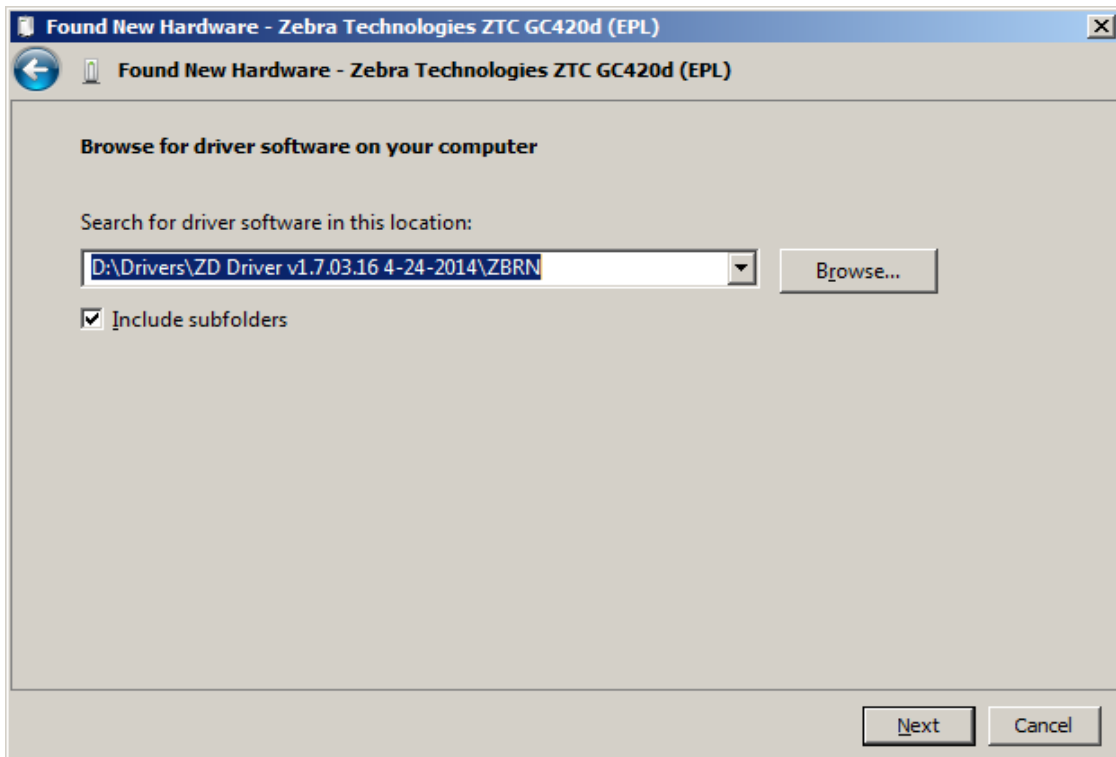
Found New Hardware - Zebra Technologies ZTC GC420d (EPL)

Found New Hardware - Zebra Technologies ZTC GC420d (EPL)

Browse for driver software on your computer

Search for driver software in this location:

D:\Drivers\ZD Driver v1.7.03.16 4-24-2014\ZBRN

Browse...

Include subfolders

Next

Cancel